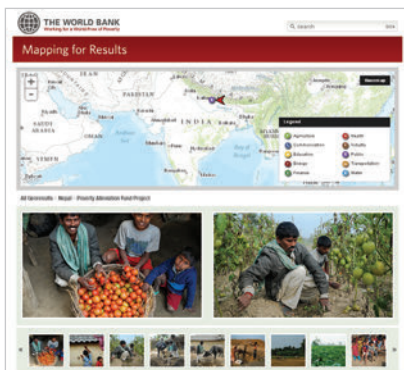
THE WORLD BANK
Working for a World Free of Poverty

Search

Mapping for Results

Basemap

PAKISTAN
SAUDI ARABIA
OMAN
YEMEN
INDIA
Arabian Sea
Bay of Bengal

Legend
Agriculture
Communication
Education
Energy
Finance
Health
Industry
Public
Transportation
Water

All Contracts › Nepal › Poverty Alleviation Fund Project